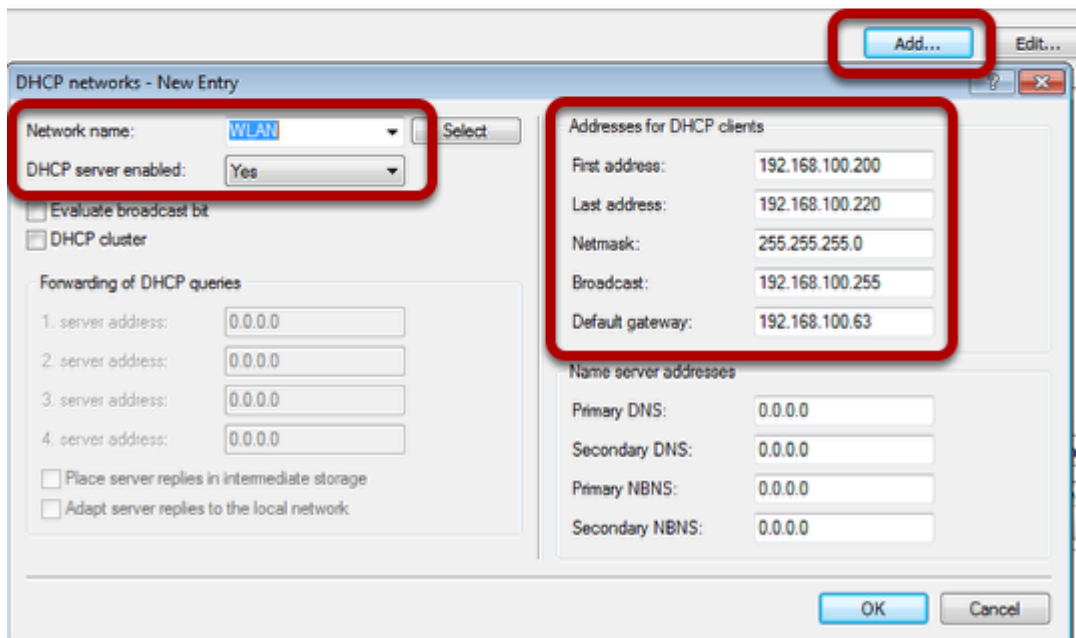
Add...
Edit...

DHCP networks - New Entry
?

Network name: WLAN
Select
DHCP server enabled: Yes
Evaluate broadcast bit
DHCP cluster

Forwarding of DHCP queries
1. server address: 0.0.0.0
2. server address: 0.0.0.0
3. server address: 0.0.0.0
4. server address: 0.0.0.0
Place server replies in intermediate storage
Adapt server replies to the local network

Addresses for DHCP clients
First address: 192.168.100.200
Last address: 192.168.100.220
Netmask: 255.255.255.0
Broadcast: 192.168.100.255
Default gateway: 192.168.100.63

Name server addresses
Primary DNS: 0.0.0.0
Secondary DNS: 0.0.0.0
Primary NBNS: 0.0.0.0
Secondary NBNS: 0.0.0.0

OK
Cancel